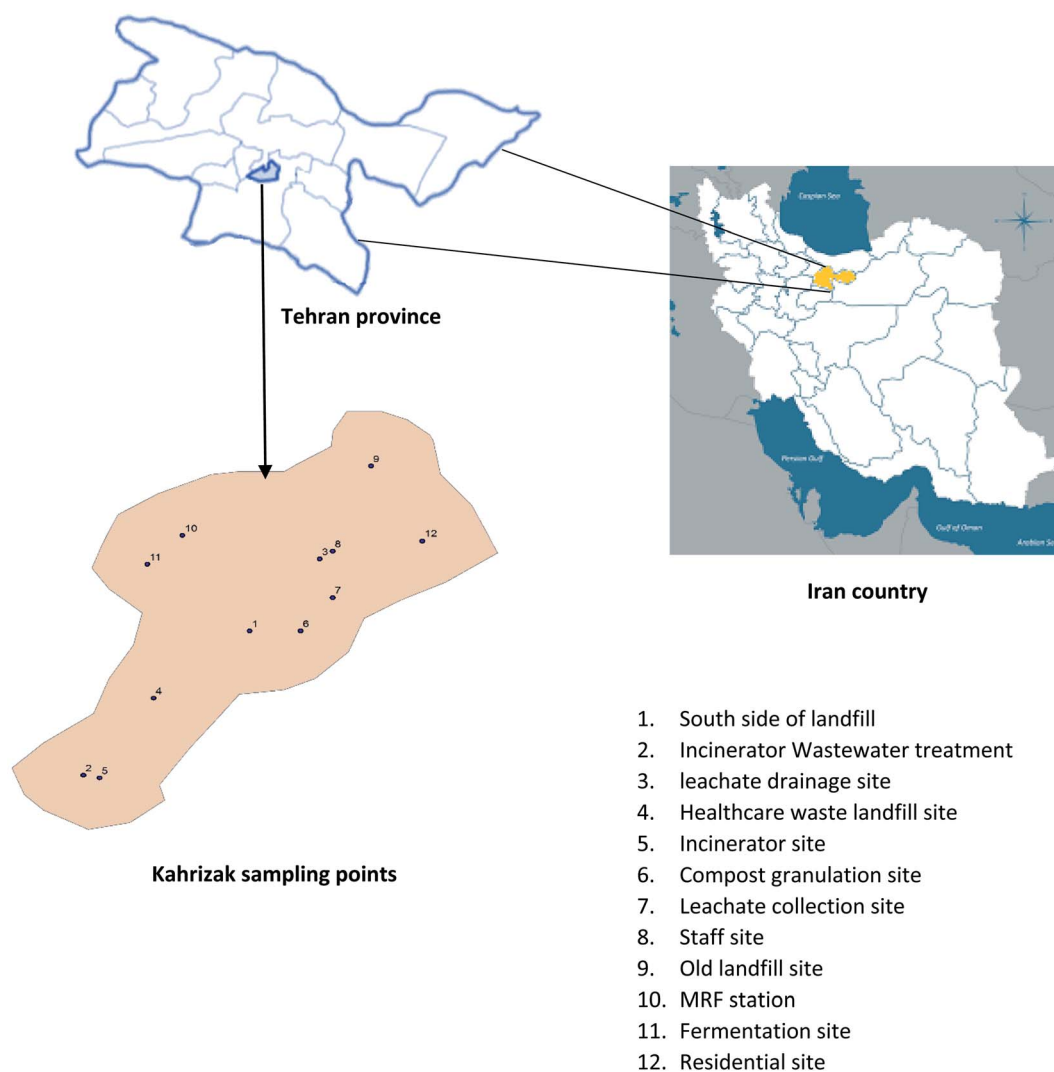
Tehran province

Caspian Sea

Persian Gulf

Gulf of Oman

Arabian Se

Iran country

9
10
12
11
3 8
7
1
6
4
2 5

Kahrizak sampling points

1. South side of landfill
2. Incinerator Wastewater treatment
3. leachate drainage site
4. Healthcare waste landfill site
5. Incinerator site
6. Compost granulation site
7. Leachate collection site
8. Staff site
9. Old landfill site
10. MRF station
11. Fermentation site
12. Residential site